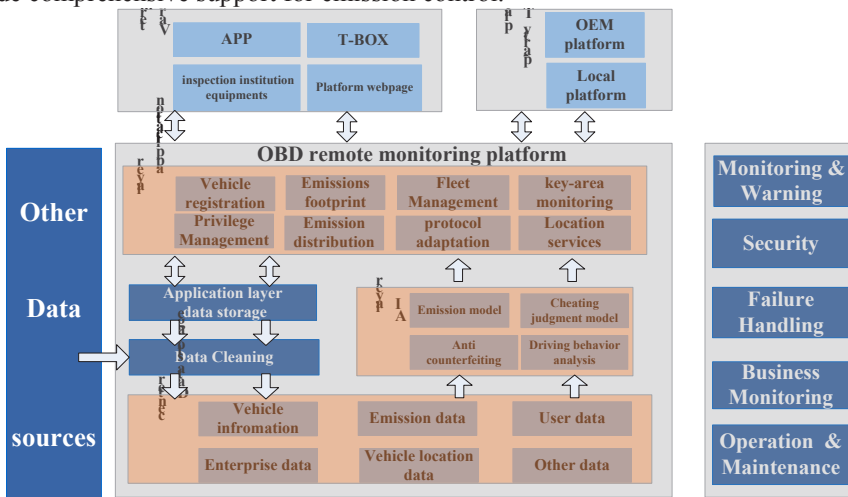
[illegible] comprehensive support for emission control.

APP

T-BOX

inspection institution equipments

Platform webpage

OEM platform

Local platform

OBD remote monitoring platform

Vehicle registration

Emissions footprint

Fleet Management

key-area monitoring

Privilege Management

Emission distribution

protocol adaptation

Location services

Application layer data storage

Data Cleaning

Emission model

Cheating judgment model

Anti counterfeiting

Driving behavior analysis

Vehicle infromation

Emission data

User data

Enterprise data

Vehicle location data

Other data

Other

Data

sources

Monitoring & Warning

Security

Failure Handling

Business Monitoring

Operation & Maintenance